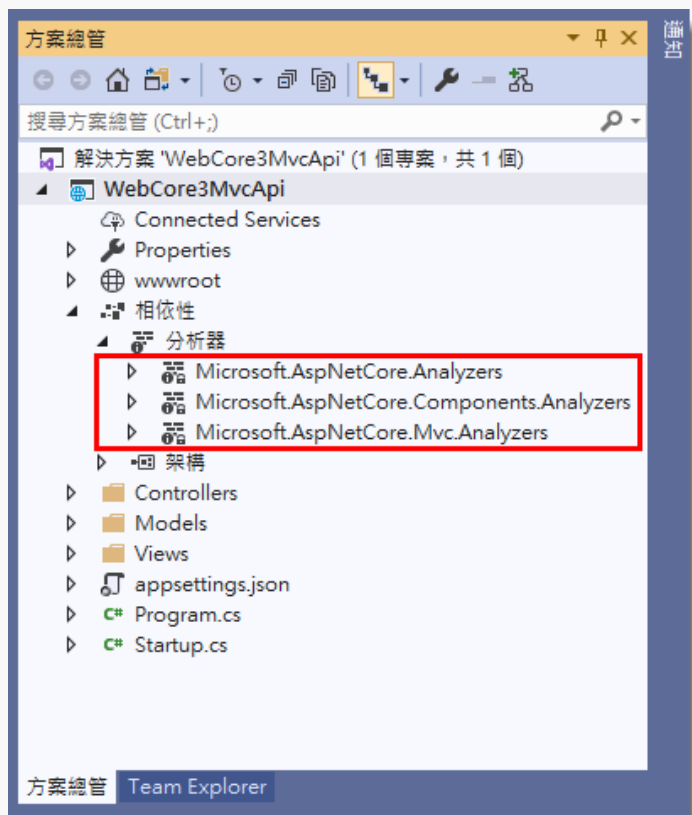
方案總管

搜尋方案總管 (Ctrl+;)

解決方案 'WebCore3MvcApi' (1 個專案，共 1 個)
WebCore3MvcApi
Connected Services
Properties
wwwroot
相依性
分析器
Microsoft.AspNetCore.Analyzers
Microsoft.AspNetCore.Components.Analyzers
Microsoft.AspNetCore.Mvc.Analyzers
架構
Controllers
Models
Views
appsettings.json
Program.cs
Startup.cs

方案總管 Team Explorer

通知